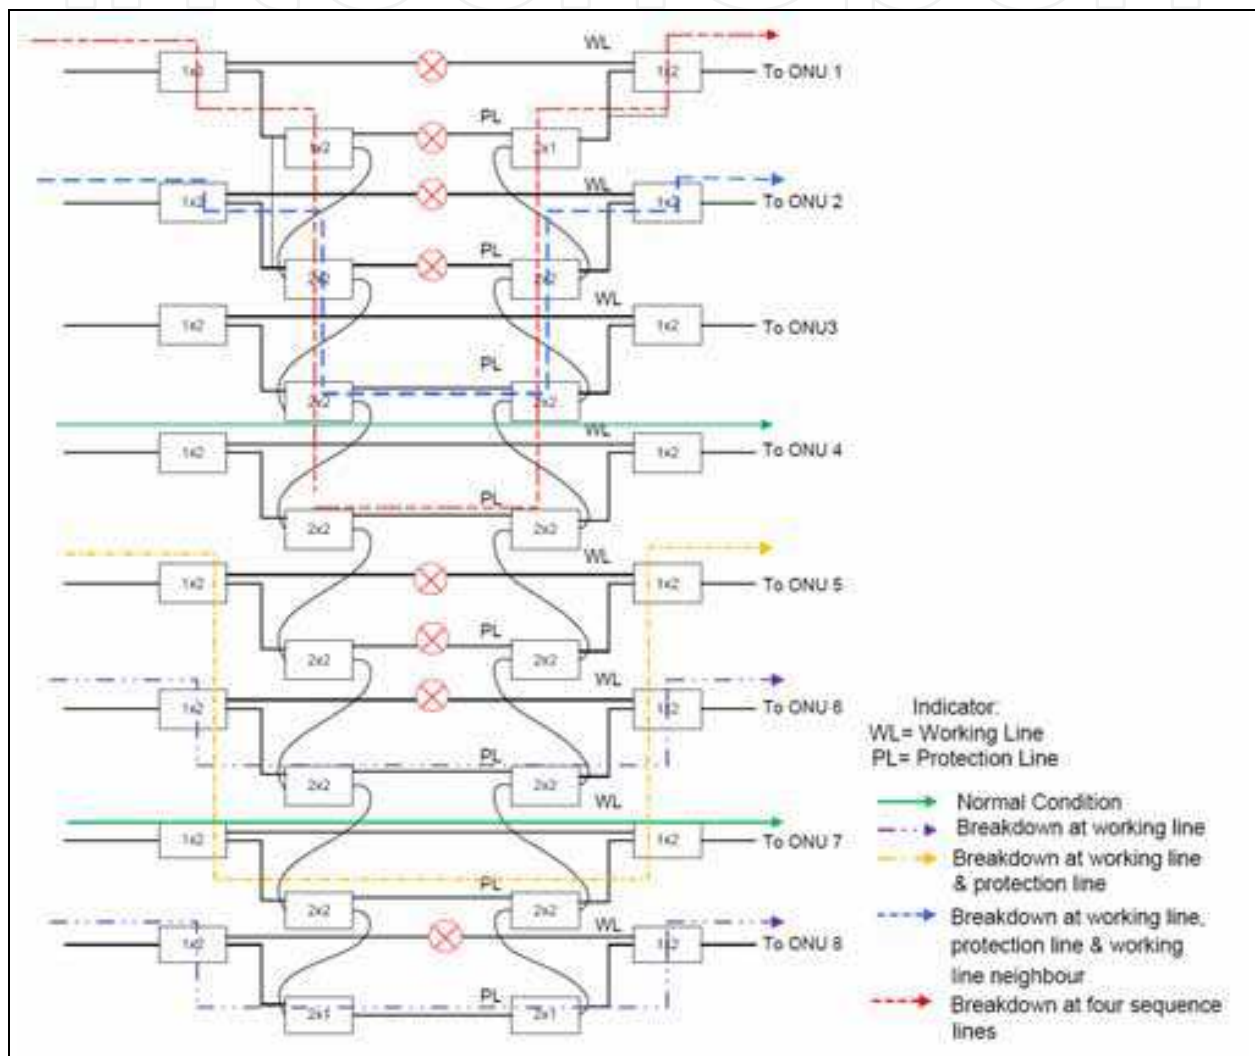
WL

1x2

1x2

To ONU 1

PL

1x2

2x1

1x2

WL

1x2

To ONU 2

PL

2x2

2x2

WL

1x2

1x2

To ONU3

PL

2x2

2x2

WL

1x2

1x2

To ONU 4

PL

2x2

2x2

WL

1x2

1x2

To ONU 5

PL

2x2

2x2

WL

1x2

1x2

To ONU 6

PL

2x2

2x2

WL

1x2

1x2

To ONU 7

PL

2x2

2x2

WL

1x2

1x2

To ONU 8

PL

2x1

2x1

Indicator:
WL= Working Line
PL= Protection Line

Normal Condition
Breakdown at working line
Breakdown at working line & protection line
Breakdown at working line, protection line & working line neighbour
Breakdown at four sequence lines